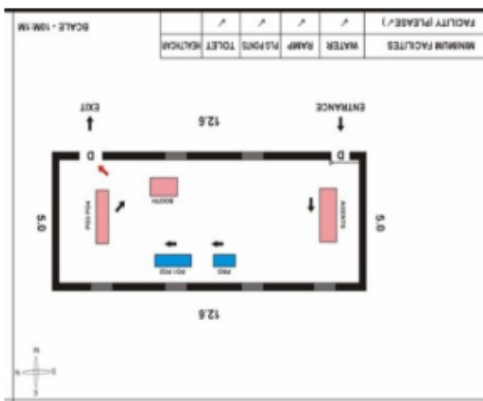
| MINIMUM FACILITIES | WATER | RAMP | PLG POINTS | TOILET | HEALTHCARE |
|---|---|---|---|---|---|
| FACILITY (PLEASE ✓) | ✓ | ✓ | ✓ | ✓ | |

SCALE - 10M:1M

ENTRANCE

EXIT

12.6

D

D

5.0

5.0

AGENTS

BOOTH

PO FOG

PO FOG

PSO

12.6

N

S